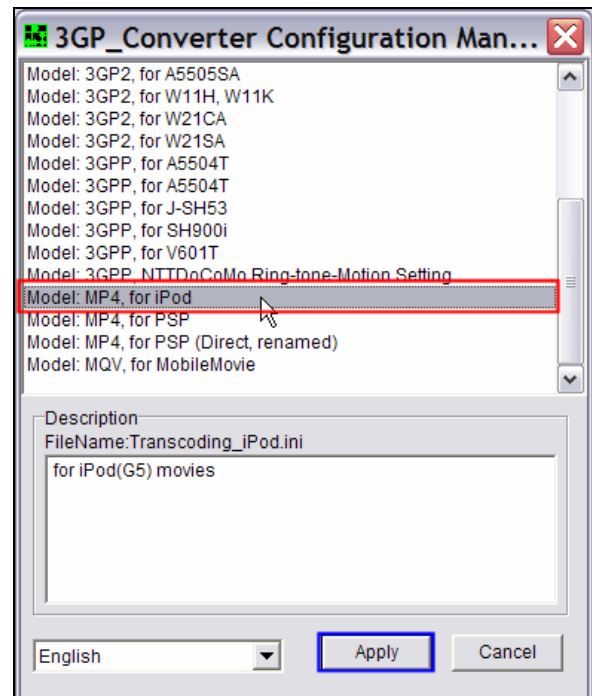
3GP_Converter Configuration Man...

Model: 3GP2, for A5505SA
Model: 3GP2, for W11H, W11K
Model: 3GP2, for W21CA
Model: 3GP2, for W21SA
Model: 3GPP, for A5504T
Model: 3GPP, for A5504T
Model: 3GPP, for J-SH53
Model: 3GPP, for SH900i
Model: 3GPP, for V601T
Model: 3GPP, NTTDoCoMo Ring-tone-Motion Setting
Model: MP4, for iPod
Model: MP4, for PSP
Model: MP4, for PSP (Direct, renamed)
Model: MQV, for MobileMovie

Description
FileName:Transcoding_iPod.ini
for iPod(G5) movies

English
Apply
Cancel